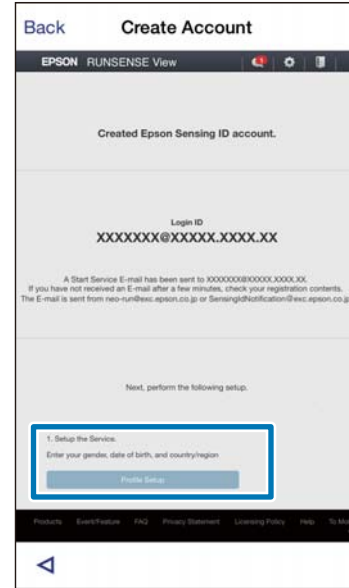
Back Create Account

EPSON RUNSENSE View

Created Epson Sensing ID account.

Login ID
XXXXXXX@XXXXX.XXXX.XX

A Start Service E-mail has been sent to XXXXXXX@XXXXX.XXXX.XX.
If you have not received an E-mail after a few minutes, check your registration contents.
The E-mail is sent from neo-run@exc.epson.co.jp or SensingIdNotification@exc.epson.co.jp

Next, perform the following setup.

1. Setup the Service.
Enter your gender, date of birth, and country/region

Profile Setup

Products Event/Feature FAQ Privacy Statement Licensing Policy Help To Mo